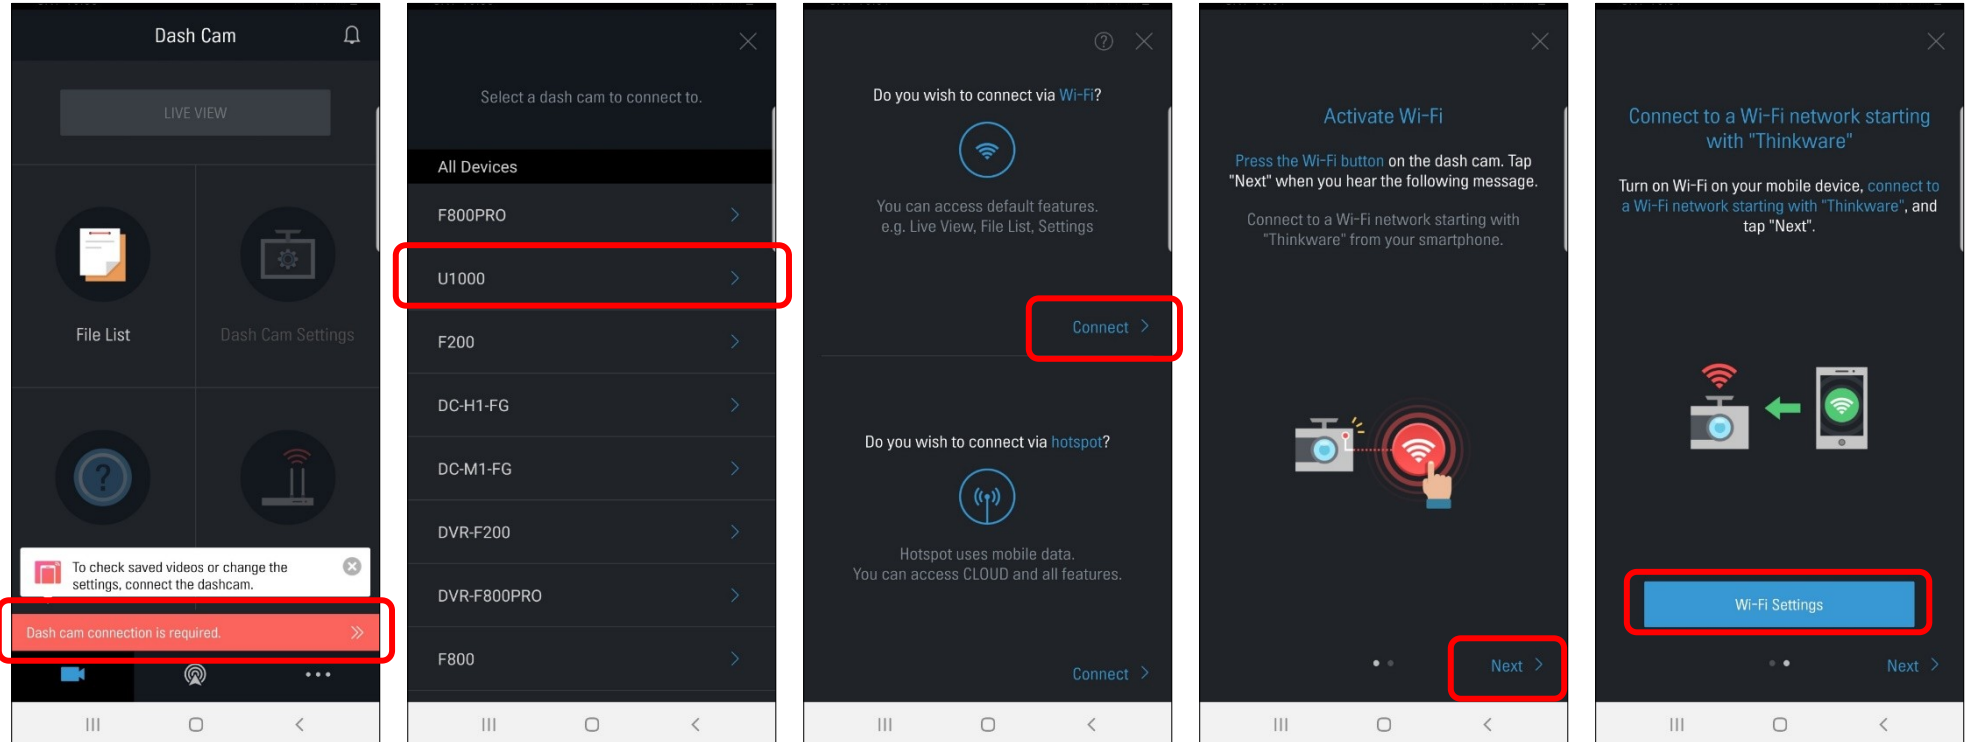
Dash Cam

LIVE VIEW

File List

Dash Cam Settings

To check saved videos or change the settings, connect the dashcam.

Dash cam connection is required.

Select a dash cam to connect to.

All Devices

F800PRO

U1000

F200

DC-H1-FG

DC-M1-FG

DVR-F200

DVR-F800PRO

F800

Do you wish to connect via Wi-Fi?

You can access default features. e.g. Live View, File List, Settings

Connect

Do you wish to connect via hotspot?

Hotspot uses mobile data. You can access CLOUD and all features.

Connect

Activate Wi-Fi

Press the Wi-Fi button on the dash cam. Tap "Next" when you hear the following message.

Connect to a Wi-Fi network starting with "Thinkware" from your smartphone.

Next

Connect to a Wi-Fi network starting with "Thinkware"

Turn on Wi-Fi on your mobile device, connect to a Wi-Fi network starting with "Thinkware", and tap "Next".

Wi-Fi Settings

Next